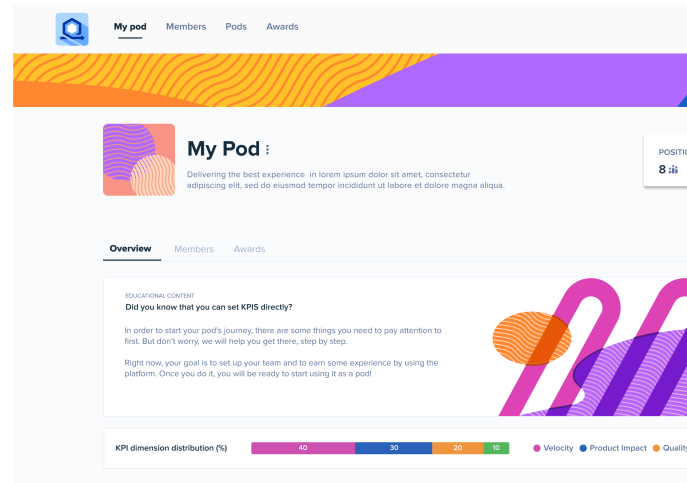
My pod Members Pods Awards

My Pod

Delivering the best experience in lorem ipsum dolor sit amet, consectetur adipiscing elit, sed do eiusmod tempor incididunt ut labore et dolore magna aliqua.

POSITI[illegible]
8

Overview Members Awards

EDUCATIONAL CONTENT
Did you know that you can set KPIS directly?

In order to start your pod's journey, there are some things you need to pay attention to first. But don't worry, we will help you get there, step by step.

Right now, your goal is to set up your team and to earn some experience by using the platform. Once you do it, you will be ready to start using it as a pod!

KPI dimension distribution (%) 40 30 20 10 Velocity Product Impact Quality